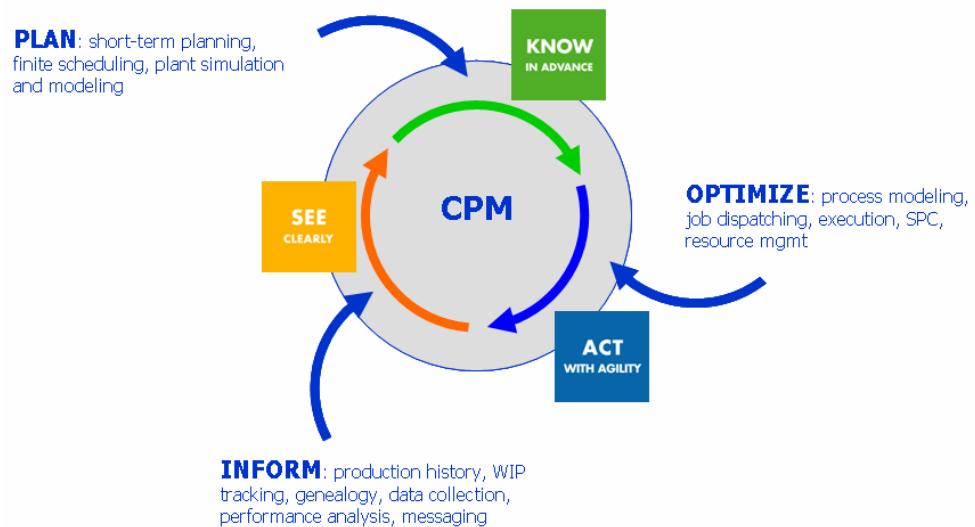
PLAN: short-term planning, finite scheduling, plant simulation and modeling

KNOW
IN ADVANCE

SEE
CLEARLY

CPM

OPTIMIZE: process modeling, job dispatching, execution, SPC, resource mgmt

ACT
WITH AGILITY

INFORM: production history, WIP tracking, genealogy, data collection, performance analysis, messaging